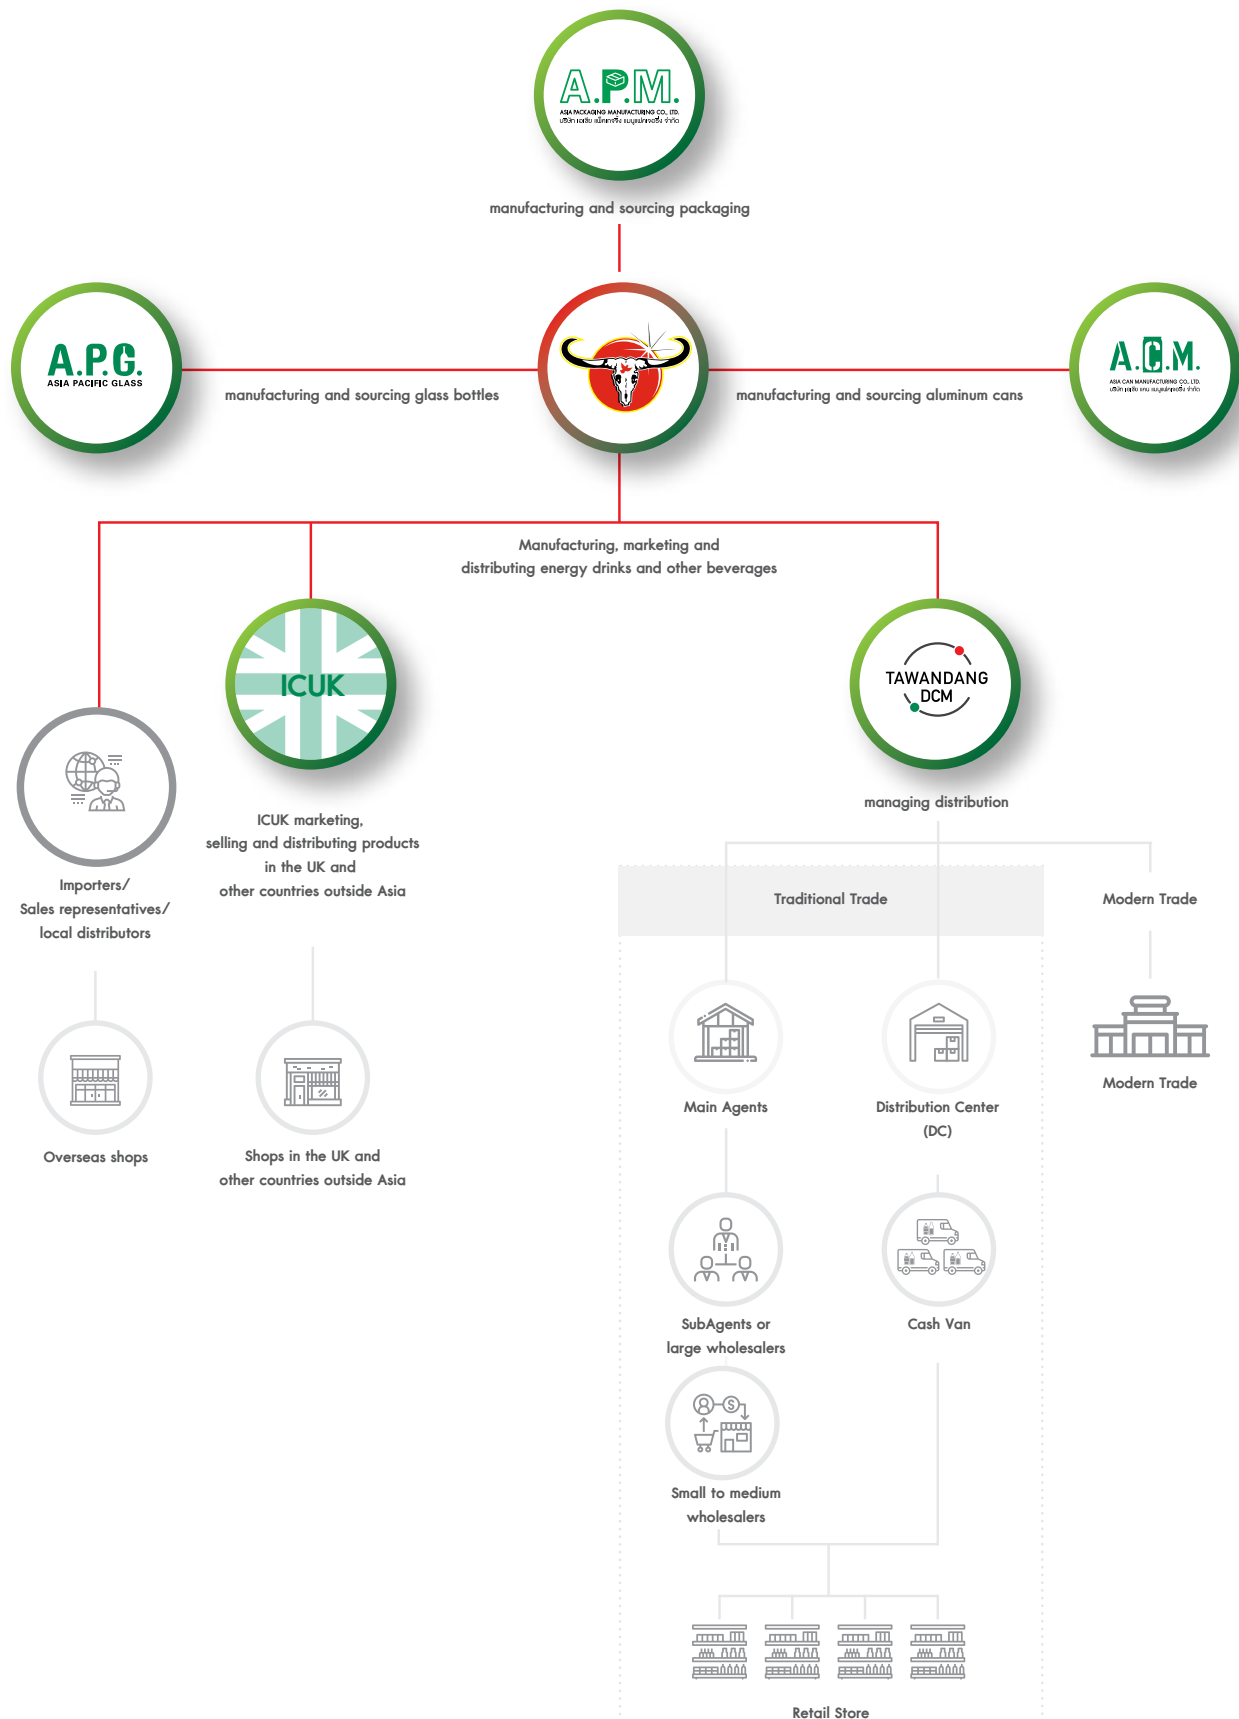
A.P.M.
ASIA PACKAGING MANUFACTURING CO., LTD.
manufacturing and sourcing packaging

A.P.G.
ASIA PACIFIC GLASS
manufacturing and sourcing glass bottles

manufacturing and sourcing aluminum cans
A.C.M.
ASIA CAN MANUFACTURING CO., LTD.

Manufacturing, marketing and distributing energy drinks and other beverages

ICUK
ICUK marketing, selling and distributing products in the UK and other countries outside Asia

TAWANDANG DCM
managing distribution

Importers/ Sales representatives/ local distributors

Overseas shops

Shops in the UK and other countries outside Asia

Traditional Trade

Modern Trade

Main Agents

Distribution Center (DC)

Modern Trade

SubAgents or large wholesalers

Cash Van

Small to medium wholesalers

Retail Store